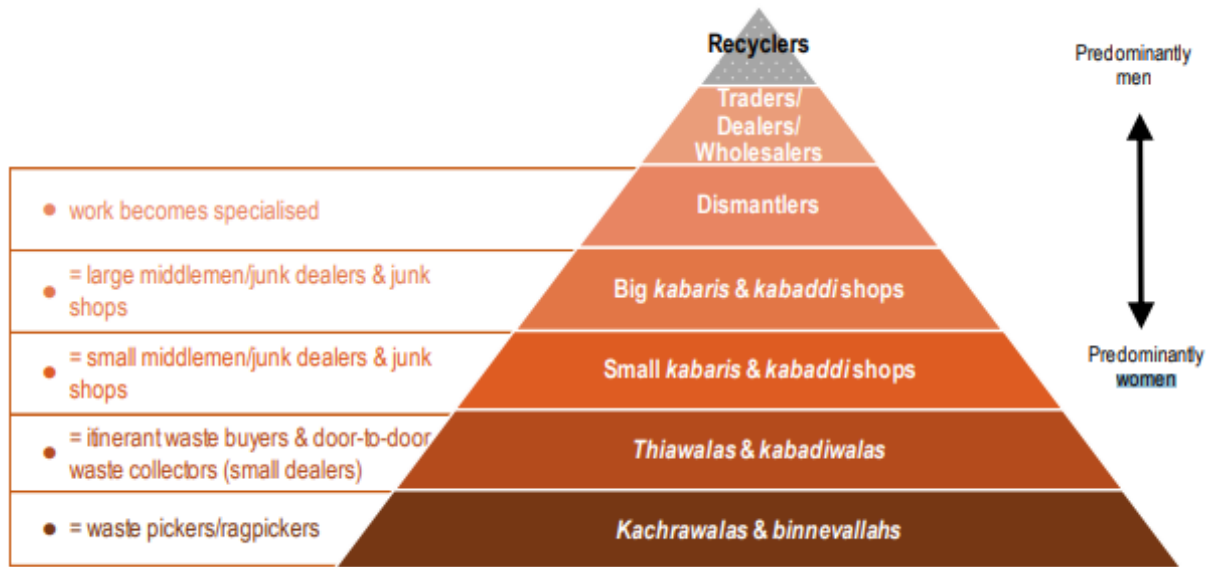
Recyclers

Traders/ Dealers/ Wholesalers

Dismantlers

Big *kabaris* & *kabaddi* shops

Small *kabaris* & *kabaddi* shops

*Thiawalas* & *kabadiwalas*

*Kachrawalas* & *binnevallahs*

• work becomes specialised

• = large middlemen/junk dealers & junk shops

• = small middlemen/junk dealers & junk shops

• = itinerant waste buyers & door-to-door waste collectors (small dealers)

• = waste pickers/ragpickers

Predominantly men

Predominantly women